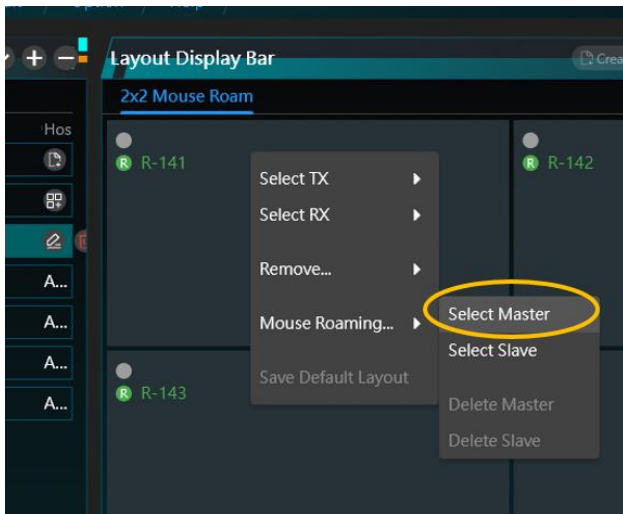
Layout Display Bar

Crea

2x2 Mouse Roam

Hos

A...

A...

A...

A...

R R-141

R R-142

R R-143

Select TX

Select RX

Remove...

Mouse Roaming...

Save Default Layout

Select Master

Select Slave

Delete Master

Delete Slave